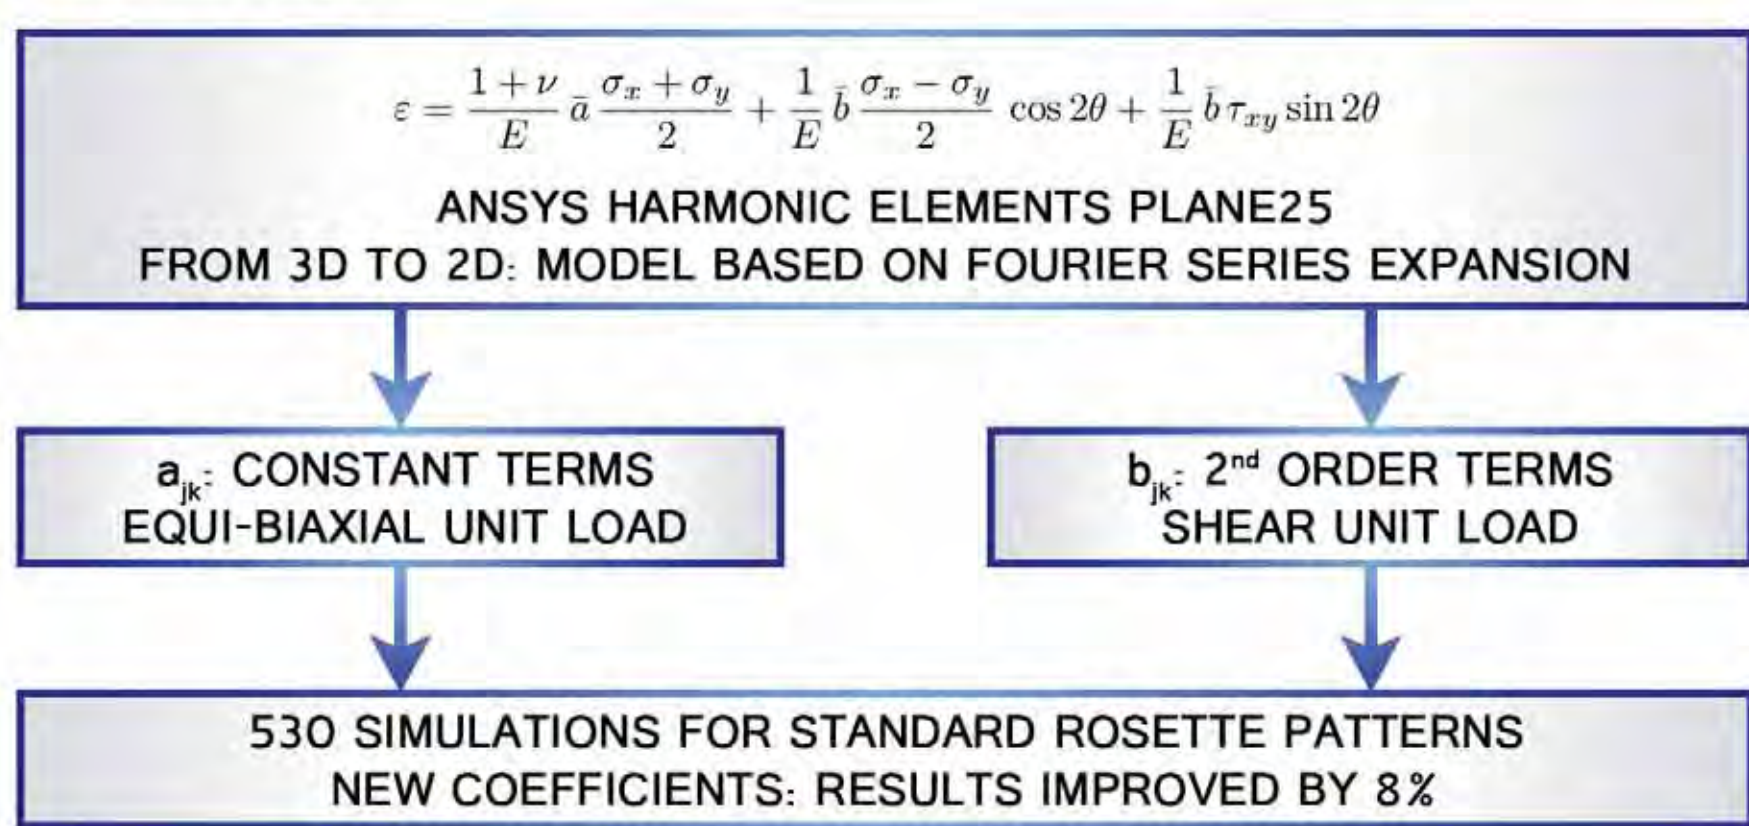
$\varepsilon = \frac{1+\nu}{E}\,\bar{a}\,\frac{\sigma_x+\sigma_y}{2} + \frac{1}{E}\,\bar{b}\,\frac{\sigma_x-\sigma_y}{2}\,\cos 2\theta + \frac{1}{E}\,\bar{b}\,\tau_{xy}\sin 2\theta$

ANSYS HARMONIC ELEMENTS PLANE25
FROM 3D TO 2D: MODEL BASED ON FOURIER SERIES EXPANSION

$a_{jk}$: CONSTANT TERMS
EQUI-BIAXIAL UNIT LOAD

$b_{jk}$: $2^{nd}$ ORDER TERMS
SHEAR UNIT LOAD

530 SIMULATIONS FOR STANDARD ROSETTE PATTERNS
NEW COEFFICIENTS: RESULTS IMPROVED BY 8%